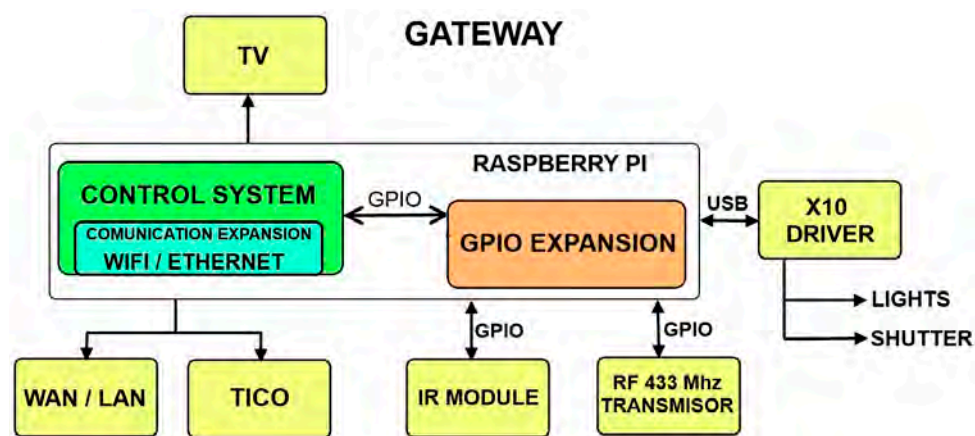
GATEWAY

TV

RASPBERRY PI

CONTROL SYSTEM

COMUNICATION EXPANSION

WIFI / ETHERNET

GPIO

GPIO EXPANSION

USB

X10 DRIVER

LIGHTS

SHUTTER

GPIO

GPIO

WAN / LAN

TICO

IR MODULE

RF 433 Mhz TRANSMISOR